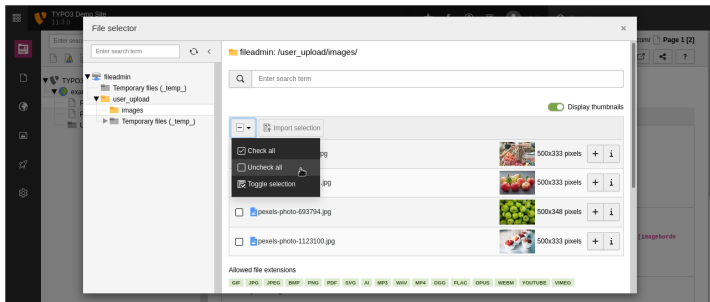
TYPO3 Demo Site
11.5.0

File selector

Enter search term

fileadmin
Temporary files (_temp_)
user_upload
images
Temporary files (_temp_)

fileadmin: /user_upload/images/

Enter search term

Display thumbnails

Import selection

Check all
Uncheck all
Toggle selection

.jpg 500x333 pixels
.jpg 500x333 pixels
pexels-photo-693794.jpg 500x348 pixels
pexels-photo-1123100.jpg 500x333 pixels

Allowed file extensions
GIF JPG JPEG BMP PNG PDF SVG AI MP3 WAV MP4 OGG FLAC OPUS WEBM YOUTUBE VIMEO

Page 1 [2]
imageborde